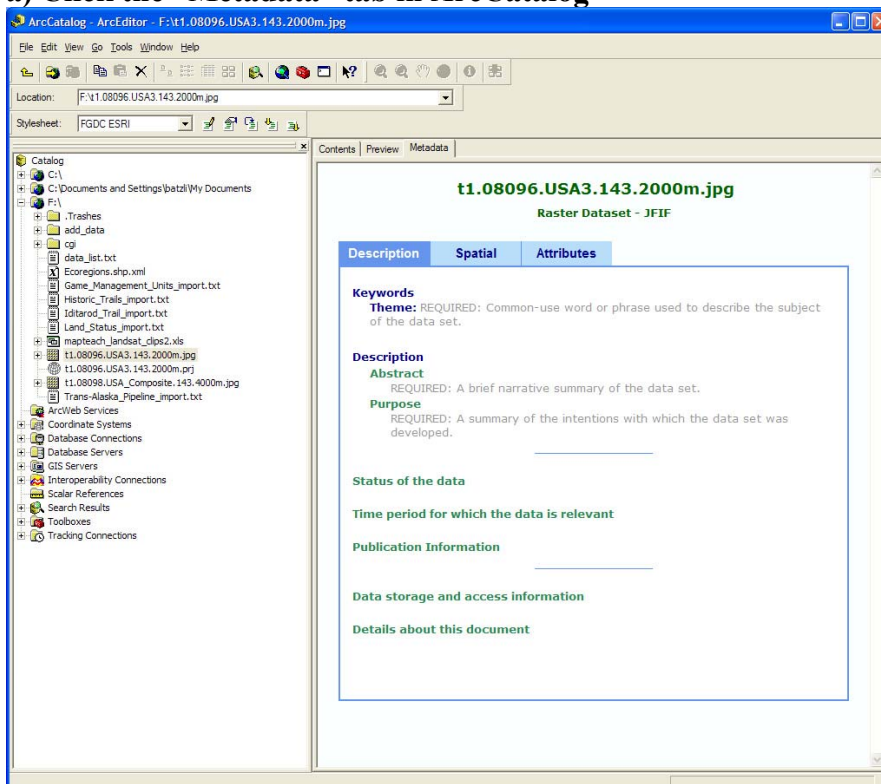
a) Click the "Metadata" tab in ArcCatalog

ArcCatalog - ArcEditor - F:\t1.08096.USA3.143.2000m.jpg

File Edit View Go Tools Window Help

Location: F:\t1.08096.USA3.143.2000m.jpg

Stylesheet: FGDC ESRI

Catalog
C:\
C:\Documents and Settings\batzli\My Documents
F:\
.Trashes
add_data
cgi
data_list.txt
Ecoregions.shp.xml
Game_Management_Units_import.txt
Historic_Trails_import.txt
Iditarod_Trail_import.txt
Land_Status_import.txt
mapteach_landsat_clips2.xls
t1.08096.USA3.143.2000m.jpg
t1.08096.USA3.143.2000m.prj
t1.08098.USA_Composite.143.4000m.jpg
Trans-Alaska_Pipeline_import.txt
ArcWeb Services
Coordinate Systems
Database Connections
Database Servers
GIS Servers
Interoperability Connections
Scalar References
Search Results
Toolboxes
Tracking Connections

Contents | Preview | Metadata

t1.08096.USA3.143.2000m.jpg

Raster Dataset - JFIF

Description | Spatial | Attributes

Keywords
Theme: REQUIRED: Common-use word or phrase used to describe the subject of the data set.

Description
Abstract
REQUIRED: A brief narrative summary of the data set.
Purpose
REQUIRED: A summary of the intentions with which the data set was developed.

Status of the data

Time period for which the data is relevant

Publication Information

Data storage and access information

Details about this document